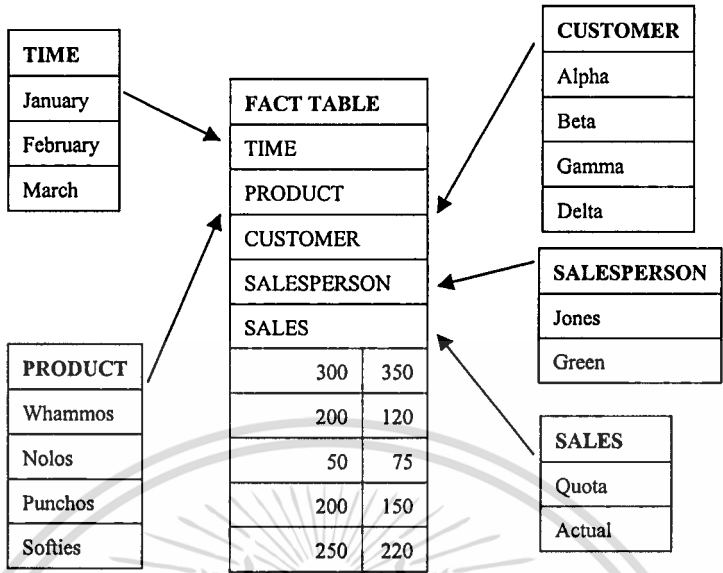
| TIME |
|---|
| January |
| February |
| March |

| FACT TABLE | |
|---|---|
| TIME | |
| PRODUCT | |
| CUSTOMER | |
| SALESPERSON | |
| SALES | |
| 300 | 350 |
| 200 | 120 |
| 50 | 75 |
| 200 | 150 |
| 250 | 220 |

| CUSTOMER |
|---|
| Alpha |
| Beta |
| Gamma |
| Delta |

| SALESPERSON |
|---|
| Jones |
| Green |

| PRODUCT |
|---|
| Whammos |
| Nolos |
| Punchos |
| Softies |

| SALES |
|---|
| Quota |
| Actual |